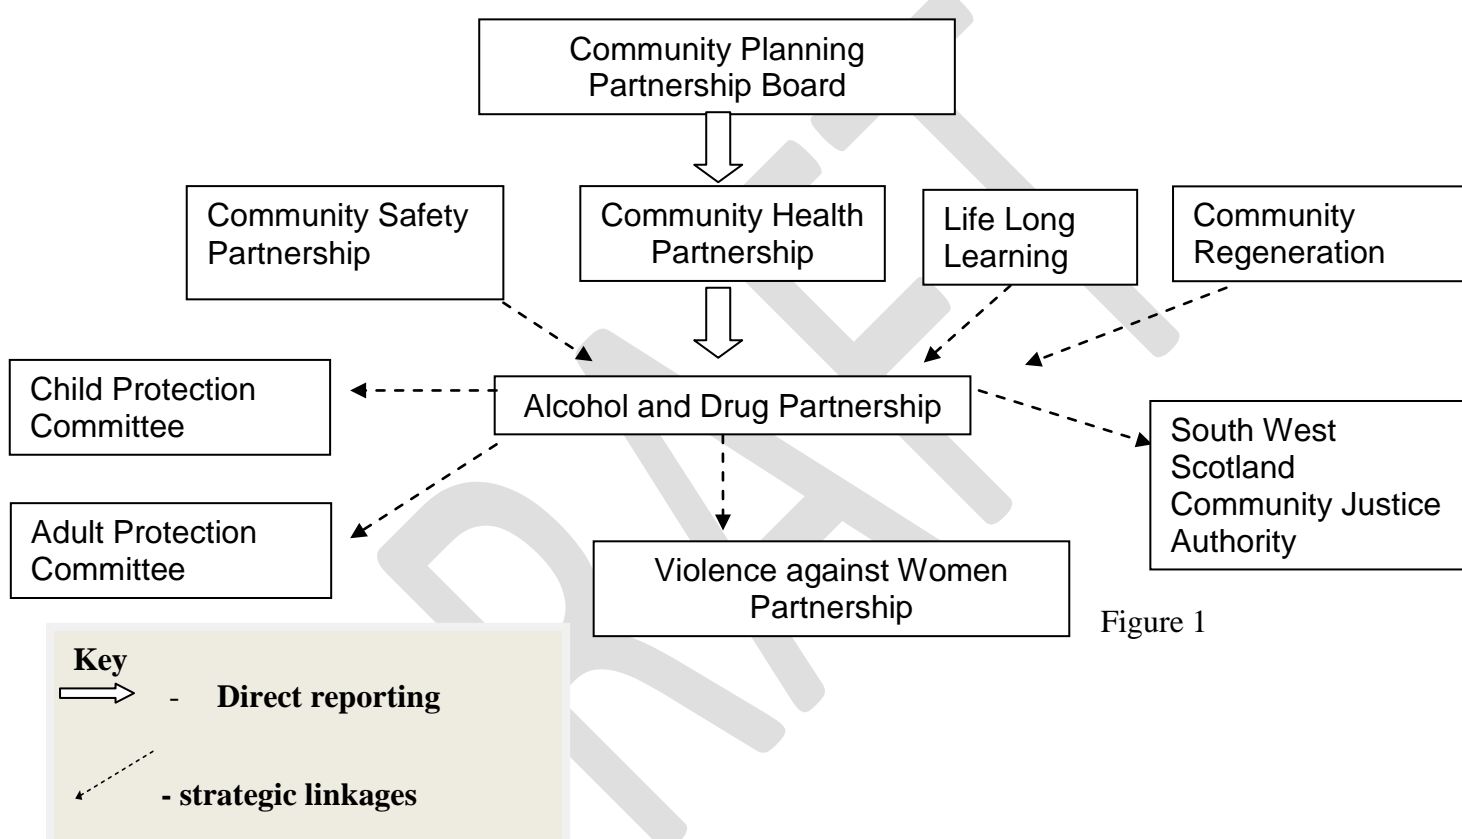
Community Planning Partnership Board

Community Safety Partnership

Community Health Partnership

Life Long Learning

Community Regeneration

Child Protection Committee

Alcohol and Drug Partnership

South West Scotland Community Justice Authority

Adult Protection Committee

Violence against Women Partnership

Figure 1

Key
- Direct reporting

- strategic linkages

DRAFT